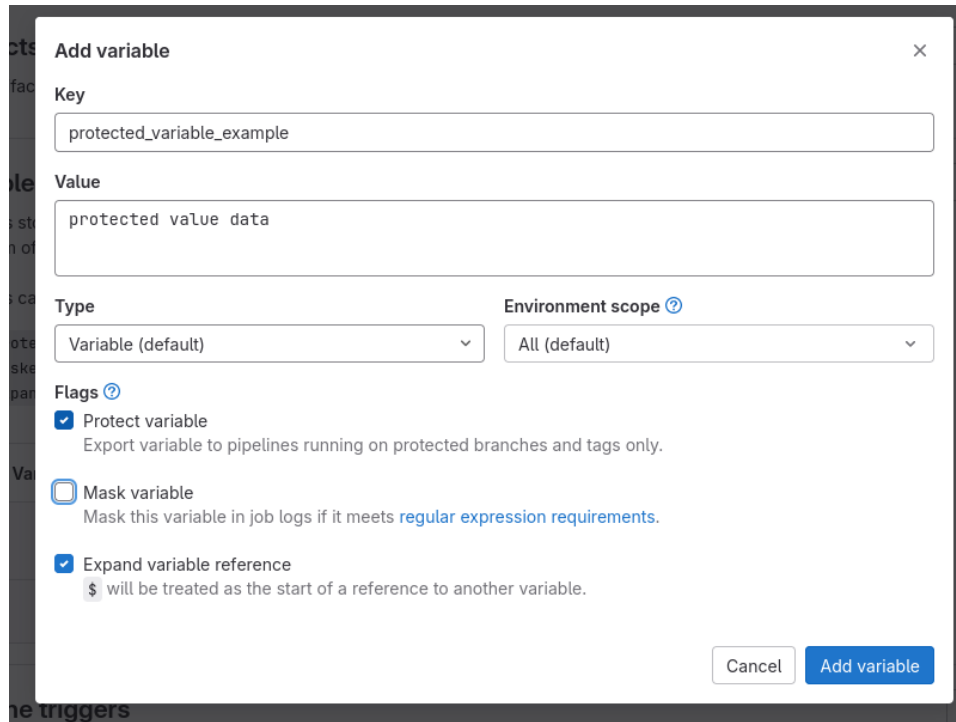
Add variable

×

Key

protected_variable_example

Value

protected value data

Type

Variable (default)

Environment scope ?

All (default)

Flags ?

Protect variable

Export variable to pipelines running on protected branches and tags only.

Mask variable

Mask this variable in job logs if it meets regular expression requirements.

Expand variable reference

$ will be treated as the start of a reference to another variable.

Cancel

Add variable